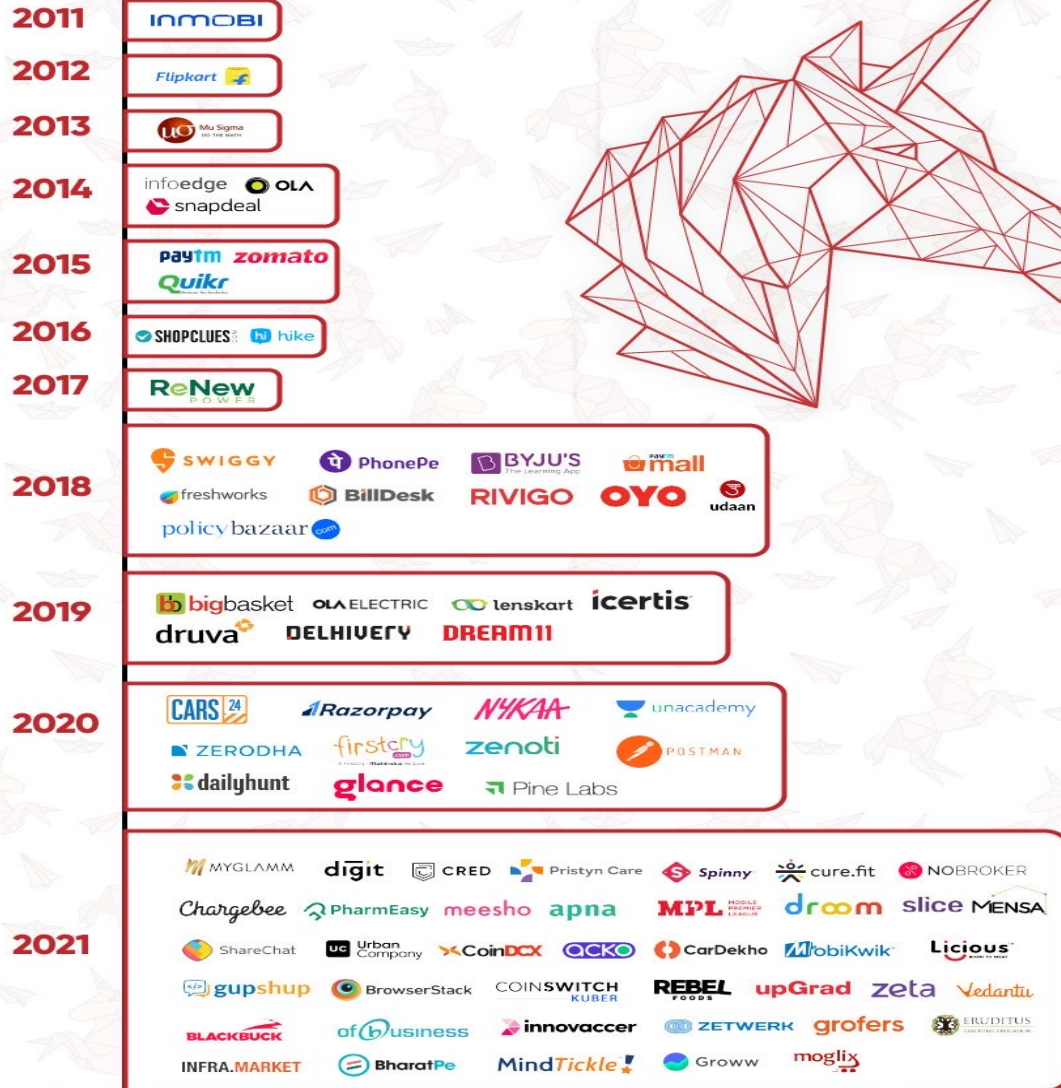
2011
INMOBI

2012
Flipkart

2013
Mu Sigma
DO THE MATH

2014
infoedge OLA
snapdeal

2015
Paytm zomato
Quikr

2016
SHOPCLUES hike

2017
ReNew POWER

2018
SWIGGY PhonePe BYJU'S The Learning App Paytm mall
freshworks BillDesk RIVIGO OYO udaan
policybazaar

2019
bigbasket OLA ELECTRIC lenskart icertis
druva DELHIVERY DREAM11

2020
CARS 24 Razorpay NYKAA unacademy
ZERODHA firstcry zenoti POSTMAN
dailyhunt glance Pine Labs

2021
MYGLAMM digit CRED Pristyn Care Spinny cure.fit NOBROKER
Chargebee PharmEasy meesho apna MPL MOBILE PREMIER LEAGUE droom slice MENSA
ShareChat Urban Company CoinDCX ACKO CarDekho MobiKwik Licious
gupshup BrowserStack COINSWITCH KUBER REBEL FOODS upGrad zeta Vedantu
BLACKBUCK ofbusiness innovaccer ZETWERK grofers ERUDITUS
INFRA.MARKET BharatPe MindTickle Groww moglix